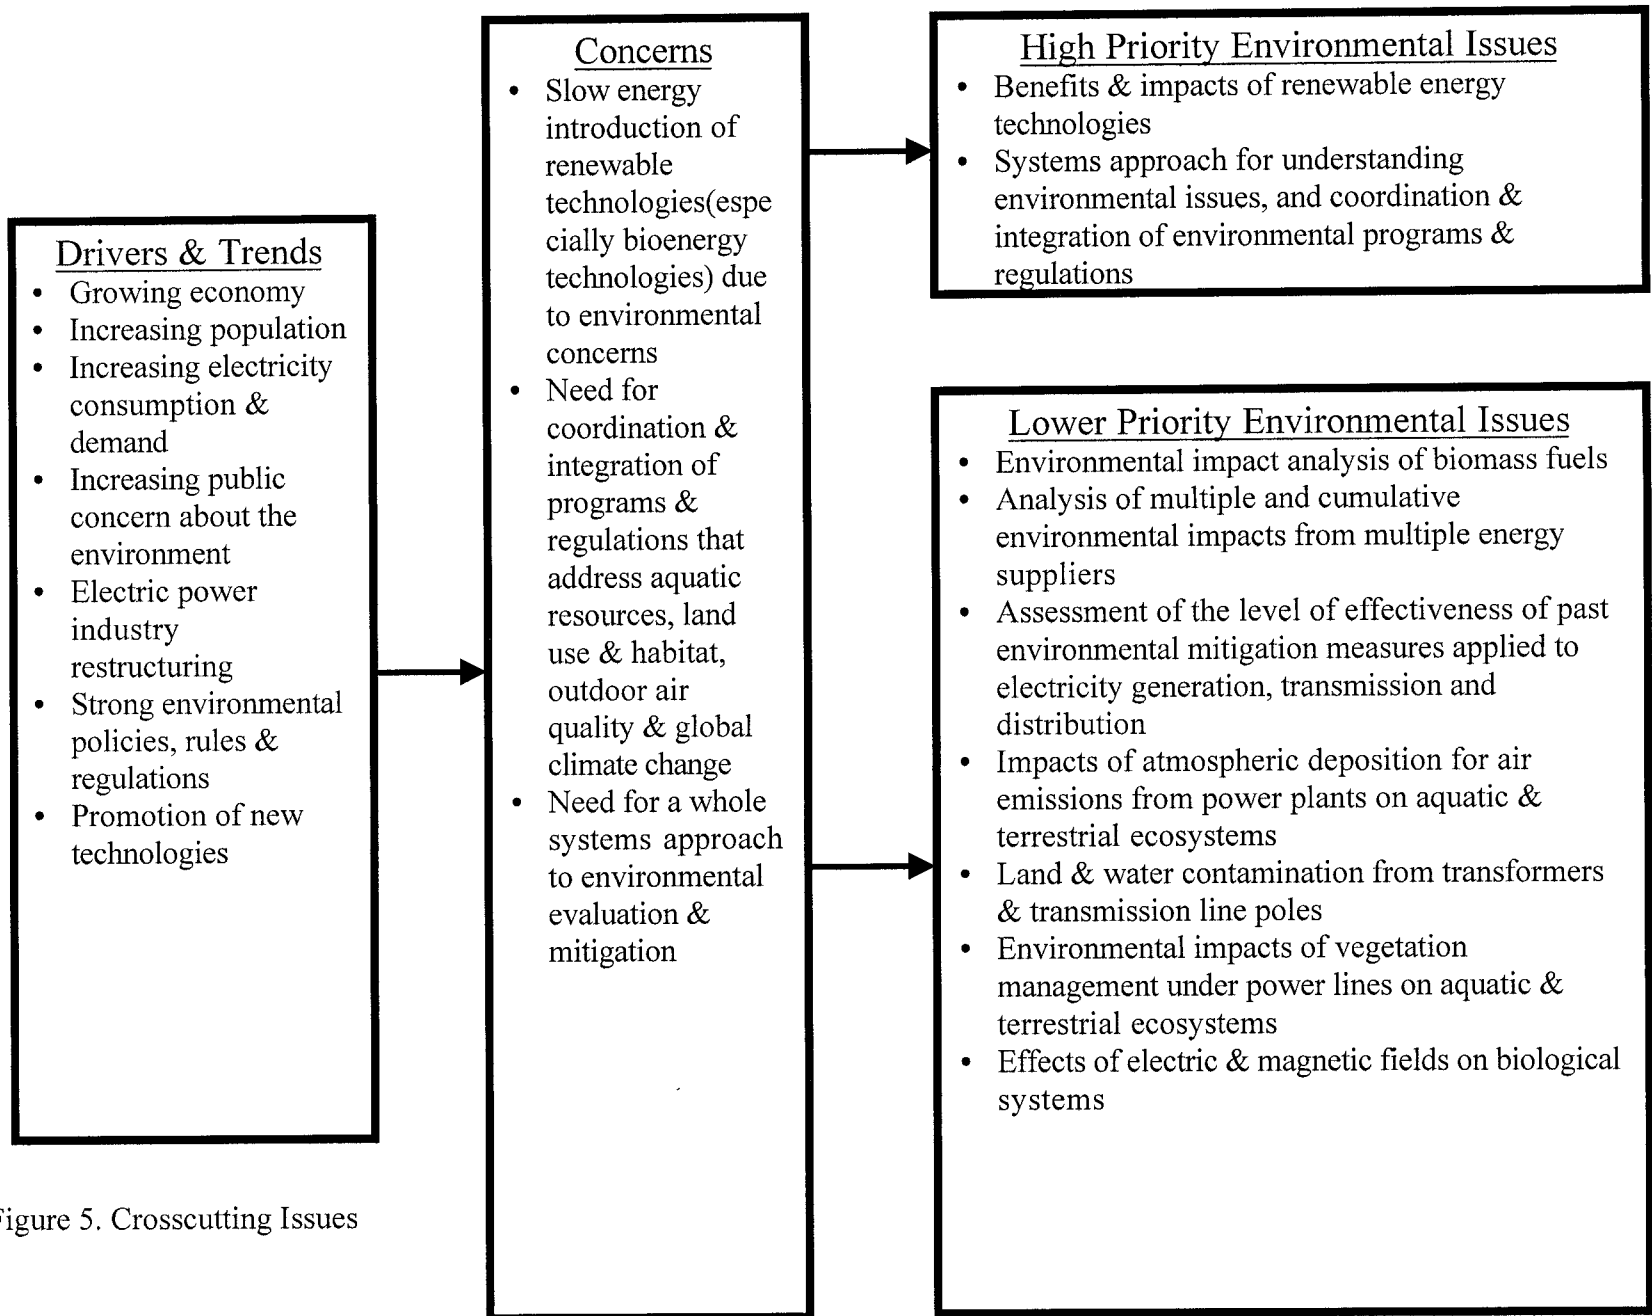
Drivers & Trends
- Growing economy
- Increasing population
- Increasing electricity consumption & demand
- Increasing public concern about the environment
- Electric power industry restructuring
- Strong environmental policies, rules & regulations
- Promotion of new technologies

igure 5. Crosscutting Issues

Concerns
- Slow energy introduction of renewable technologies(especially bioenergy technologies) due to environmental concerns
- Need for coordination & integration of programs & regulations that address aquatic resources, land use & habitat, outdoor air quality & global climate change
- Need for a whole systems approach to environmental evaluation & mitigation

High Priority Environmental Issues
- Benefits & impacts of renewable energy technologies
- Systems approach for understanding environmental issues, and coordination & integration of environmental programs & regulations

Lower Priority Environmental Issues
- Environmental impact analysis of biomass fuels
- Analysis of multiple and cumulative environmental impacts from multiple energy suppliers
- Assessment of the level of effectiveness of past environmental mitigation measures applied to electricity generation, transmission and distribution
- Impacts of atmospheric deposition for air emissions from power plants on aquatic & terrestrial ecosystems
- Land & water contamination from transformers & transmission line poles
- Environmental impacts of vegetation management under power lines on aquatic & terrestrial ecosystems
- Effects of electric & magnetic fields on biological systems